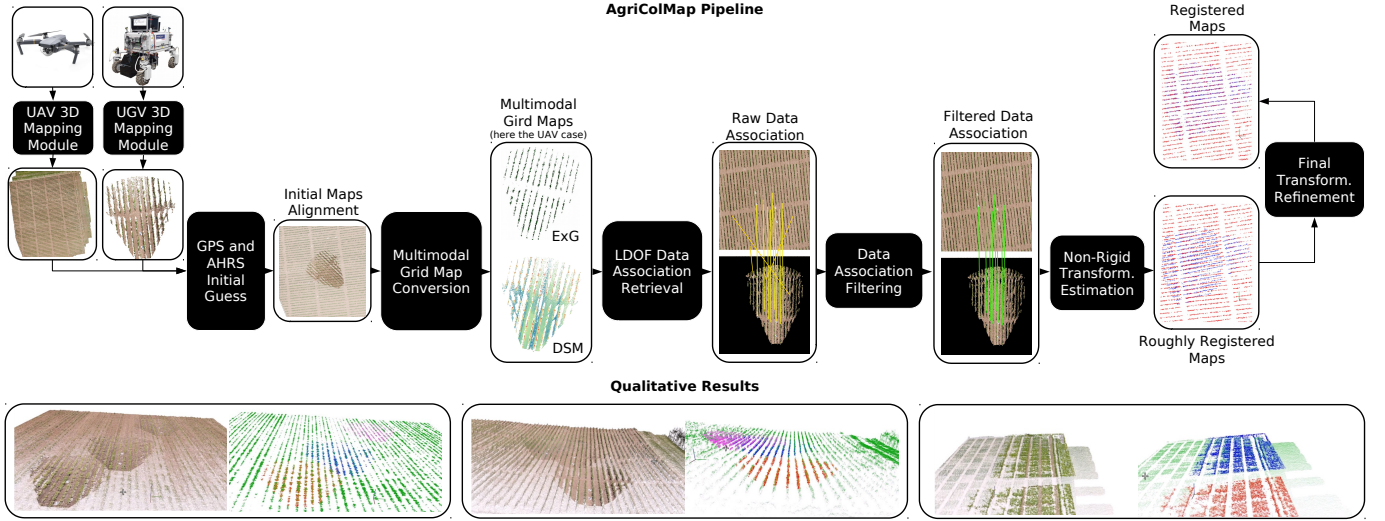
AgriColMap Pipeline

UAV 3D Mapping Module

UGV 3D Mapping Module

GPS and AHRS Initial Guess

Initial Maps Alignment

Multimodal Grid Map Conversion

Multimodal Gird Maps
(here the UAV case)

ExG

DSM

LDOF Data Association Retrieval

Raw Data Association

Data Association Filtering

Filtered Data Association

Non-Rigid Transform. Estimation

Roughly Registered Maps

Final Transform. Refinement

Registered Maps

Qualitative Results